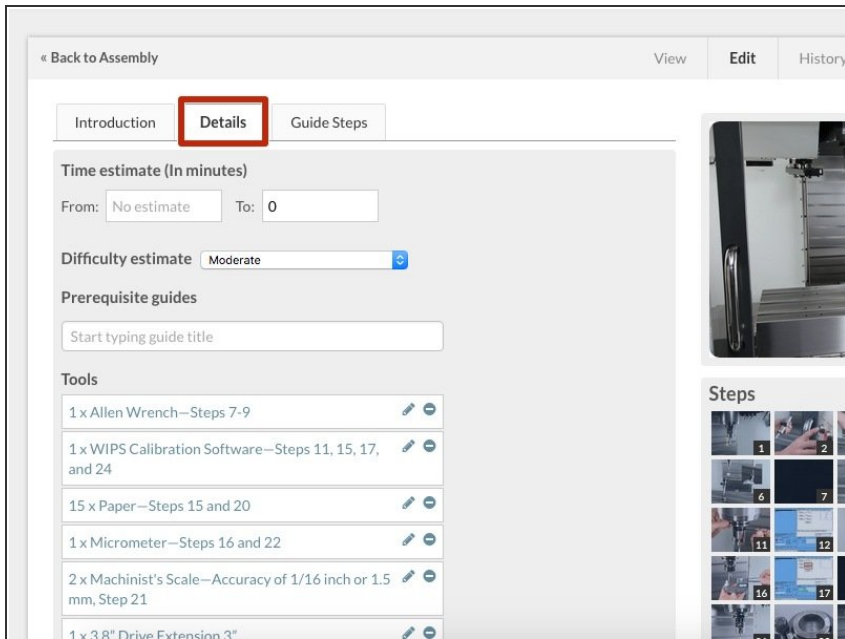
« Back to Assembly

View

Edit

History

Introduction

Details

Guide Steps

Time estimate (In minutes)

From: No estimate To: 0

Difficulty estimate Moderate

Prerequisite guides

Start typing guide title

Tools

1 x Allen Wrench—Steps 7-9

1 x WIPS Calibration Software—Steps 11, 15, 17, and 24

15 x Paper—Steps 15 and 20

1 x Micrometer—Steps 16 and 22

2 x Machinist's Scale—Accuracy of 1/16 inch or 1.5 mm, Step 21

1 x 3.8" Drive Extension 3"

Steps

1

2

6

7

11

12

16

17